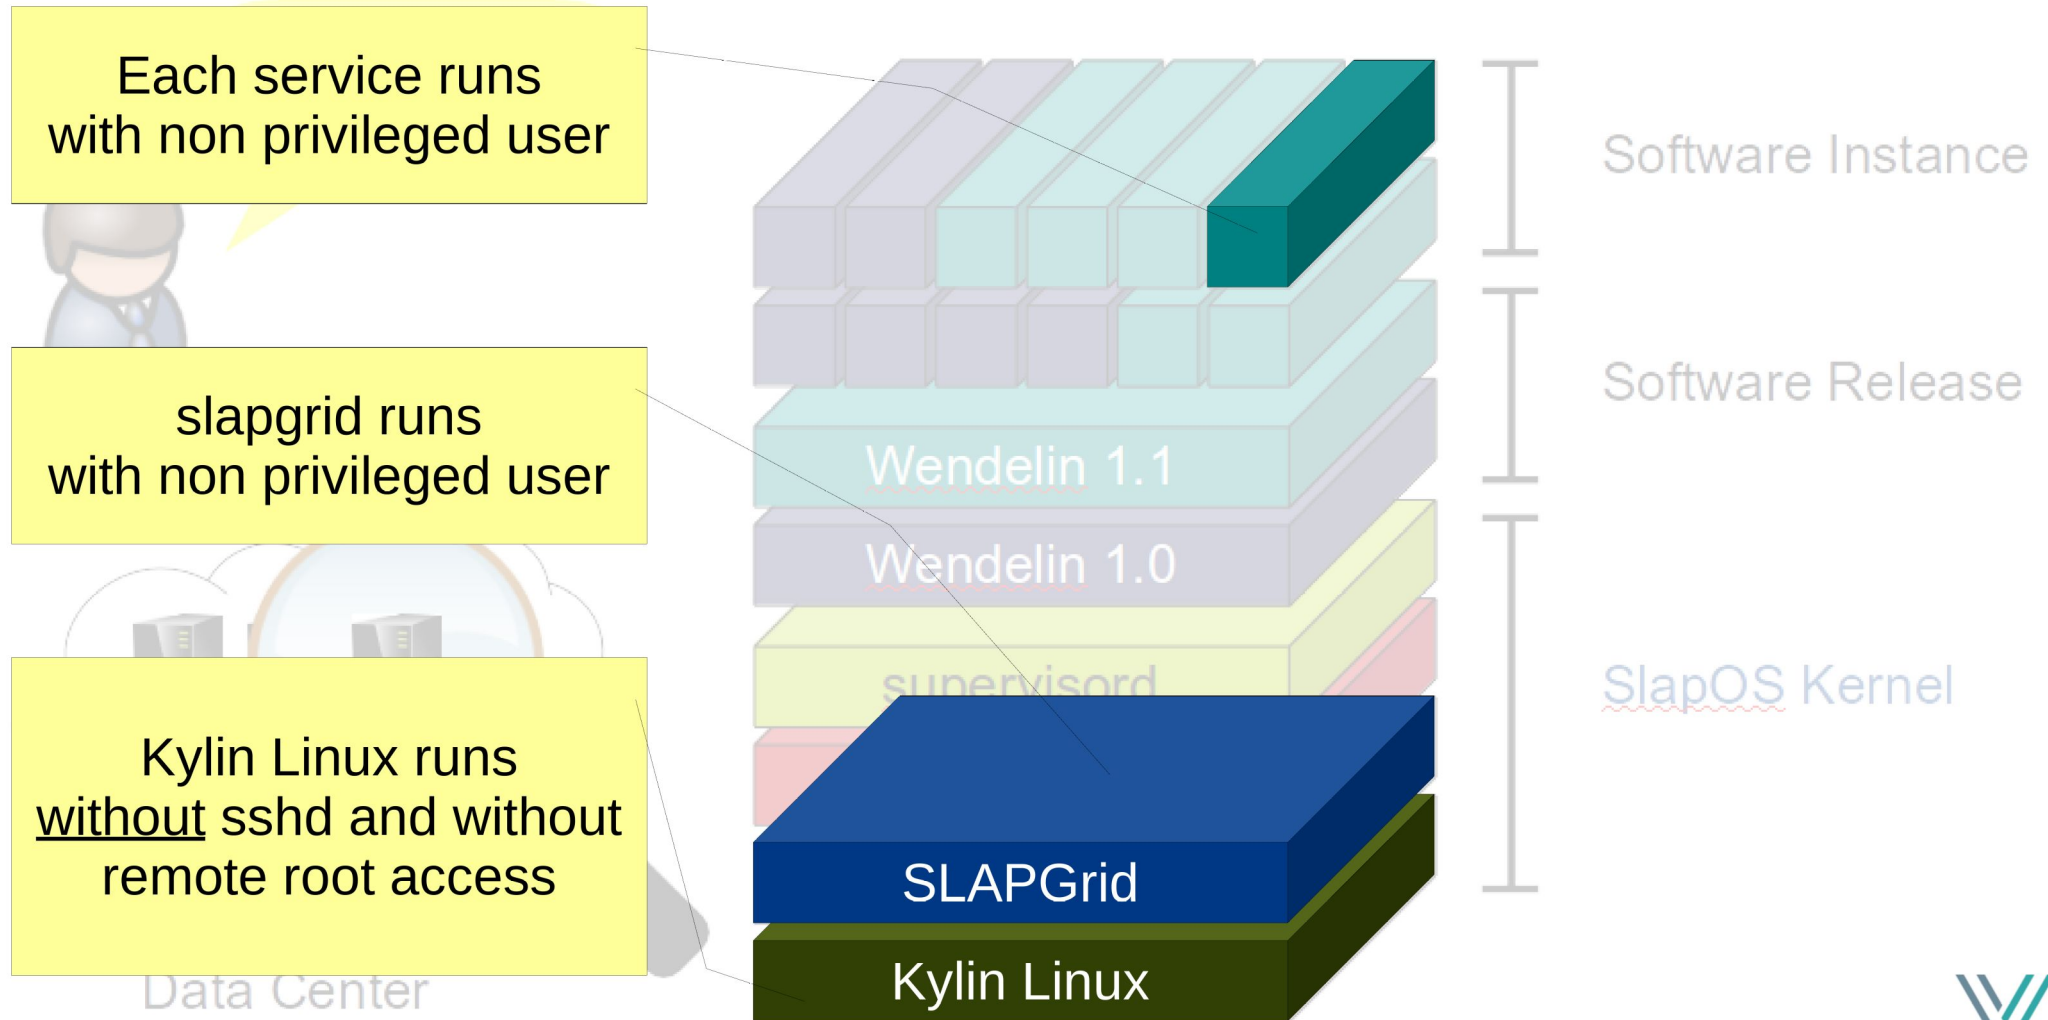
Each service runs with non privileged user

slapgrid runs with non privileged user

Kylin Linux runs without sshd and without remote root access

Data Center

Wendelin 1.1

Wendelin 1.0

supervisord

SLAPGrid

Kylin Linux

Software Instance

Software Release

SlapOS Kernel